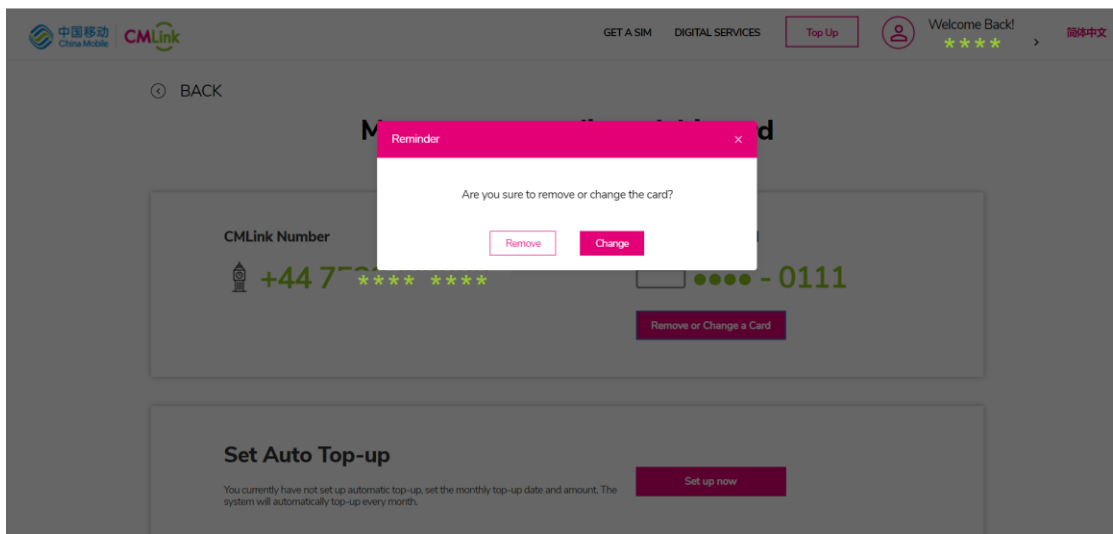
中国移动 China Mobile CMLink

GET A SIM DIGITAL SERVICES Top Up Welcome Back! **** › 简体中文

BACK

M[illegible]d

Reminder ×

Are you sure to remove or change the card?

Remove Change

CMLink Number

+44 7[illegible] **** ****

●●●● - 0111

Remove or Change a Card

Set Auto Top-up

You currently have not set up automatic top-up, set the monthly top-up date and amount. The system will automatically top-up every month.

Set up now